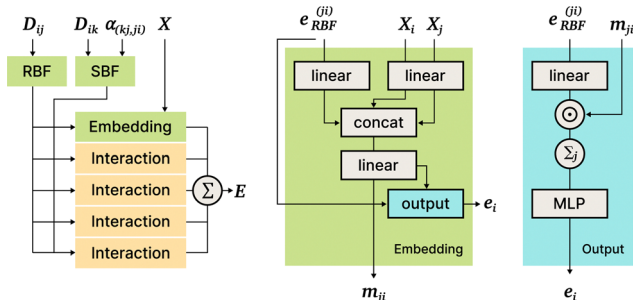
$D_{ij}$ $D_{ik}$ $\alpha_{(kj,ji)}$ $X$

RBF

SBF

Embedding

Interaction

Interaction

Interaction

Interaction

$\sum$

$E$

$e_{RBF}^{(ji)}$ $X_i$ $X_j$

linear

linear

concat

linear

output

$e_i$

Embedding

$m_{ji}$

$e_{RBF}^{(ji)}$ $m_{ji}$

linear

$\odot$

$\Sigma_j$

MLP

Output

$e_i$